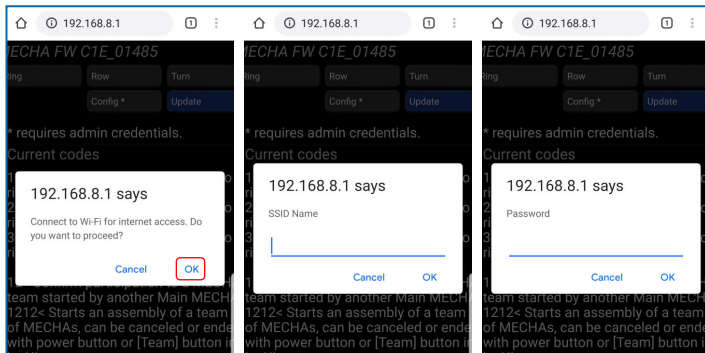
192.168.8.1

1

MECHA FW C1E_01485

Ring

Row

Turn

Config *

Update

* requires admin credentials.

Current codes

192.168.8.1 says

Connect to Wi-Fi for internet access. Do you want to proceed?

Cancel

OK

team started by another Main MECHA

1212< Starts an assembly of a team of MECHAs, can be canceled or ended with power button or [Team] button

192.168.8.1

1

MECHA FW C1E_01485

Ring

Row

Turn

Config *

Update

* requires admin credentials.

Current codes

192.168.8.1 says

SSID Name

Cancel

OK

team started by another Main MECHA

1212< Starts an assembly of a team of MECHAs, can be canceled or ended with power button or [Team] button

192.168.8.1

1

MECHA FW C1E_01485

Ring

Row

Turn

Config *

Update

* requires admin credentials.

Current codes

192.168.8.1 says

Password

Cancel

OK

team started by another Main MECHA

1212< Starts an assembly of a team of MECHAs, can be canceled or ended with power button or [Team] button